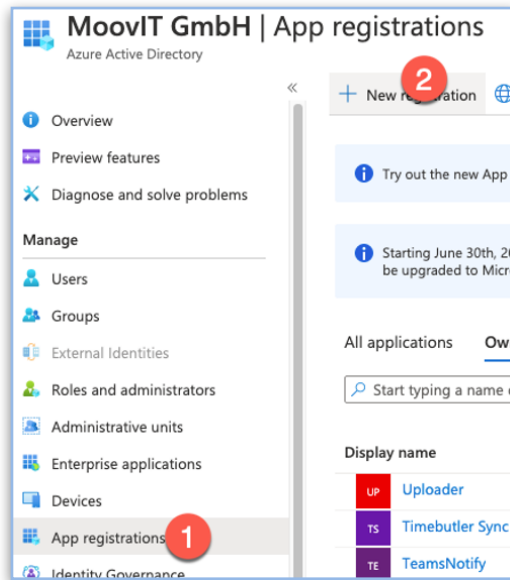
MoovIT GmbH | App registrations
Azure Active Directory

«

Overview
Preview features
Diagnose and solve problems

Manage
Users
Groups
External Identities
Roles and administrators
Administrative units
Enterprise applications
Devices
App registrations
1
Identity Governance

+ New re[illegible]istration
2

Try out the new App

Starting June 30th, 2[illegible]
be upgraded to Micr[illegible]

All applications
Ow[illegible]

Start typing a name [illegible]

Display name
UP Uploader
TS Timebutler Sync
TE TeamsNotify